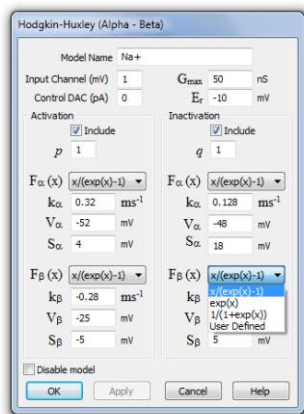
Hodgkin-Huxley (Alpha - Beta)

Model Name Na+

Input Channel (mV) 1

Control DAC (pA) 0

$G_{max}$ 50 nS

$E_r$ -10 mV

Activation

Include

$p$ 1

$F_\alpha(x)$ x/(exp(x)-1)

$k_\alpha$ 0.32 $ms^{-1}$

$V_\alpha$ -52 mV

$S_\alpha$ 4 mV

$F_\beta(x)$ x/(exp(x)-1)

$k_\beta$ -0.28 $ms^{-1}$

$V_\beta$ -25 mV

$S_\beta$ -5 mV

Inactivation

Include

$q$ 1

$F_\alpha(x)$ x/(exp(x)-1)

$k_\alpha$ 0.128 $ms^{-1}$

$V_\alpha$ -48 mV

$S_\alpha$ 18 mV

$F_\beta(x)$ x/(exp(x)-1)

x/(exp(x)-1)
exp(x)
1/(1+exp(x))
User Defined

$k_\beta$

$V_\beta$

$S_\beta$ 5 mV

Disable model

OK Apply Cancel Help